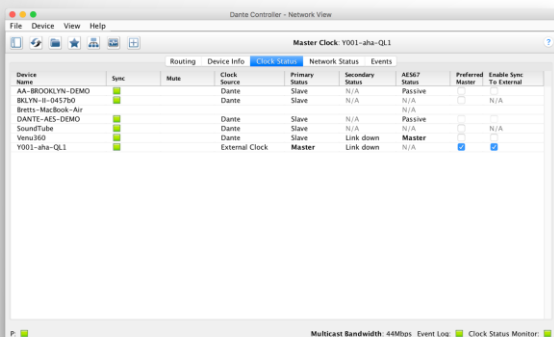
Dante Controller - Network View

File Device View Help

Master Clock: Y001-aha-QL1

Routing | Device Info | Clock Status | Network Status | Events

| Device Name | Sync | Mute | Clock Source | Primary Status | Secondary Status | AES67 Status | Preferred Master | Enable Sync To External |
|---|---|---|---|---|---|---|---|---|
| AA-BROOKLYN-DEMO | | | Dante | Slave | N/A | Passive | | |
| BKLYN-II-0457b0 | | | Dante | Slave | N/A | N/A | | N/A |
| Bretts-MacBook-Air | | | | | | N/A | | |
| DANTE-AES-DEMO | | | Dante | Slave | N/A | Passive | | |
| SoundTube | | | Dante | Slave | N/A | N/A | | N/A |
| Venu360 | | | Dante | Slave | Link down | Master | | |
| Y001-aha-QL1 | | | External Clock | Master | Link down | N/A | | |

P:

Multicast Bandwidth: 44Mbps Event Log: Clock Status Monitor: